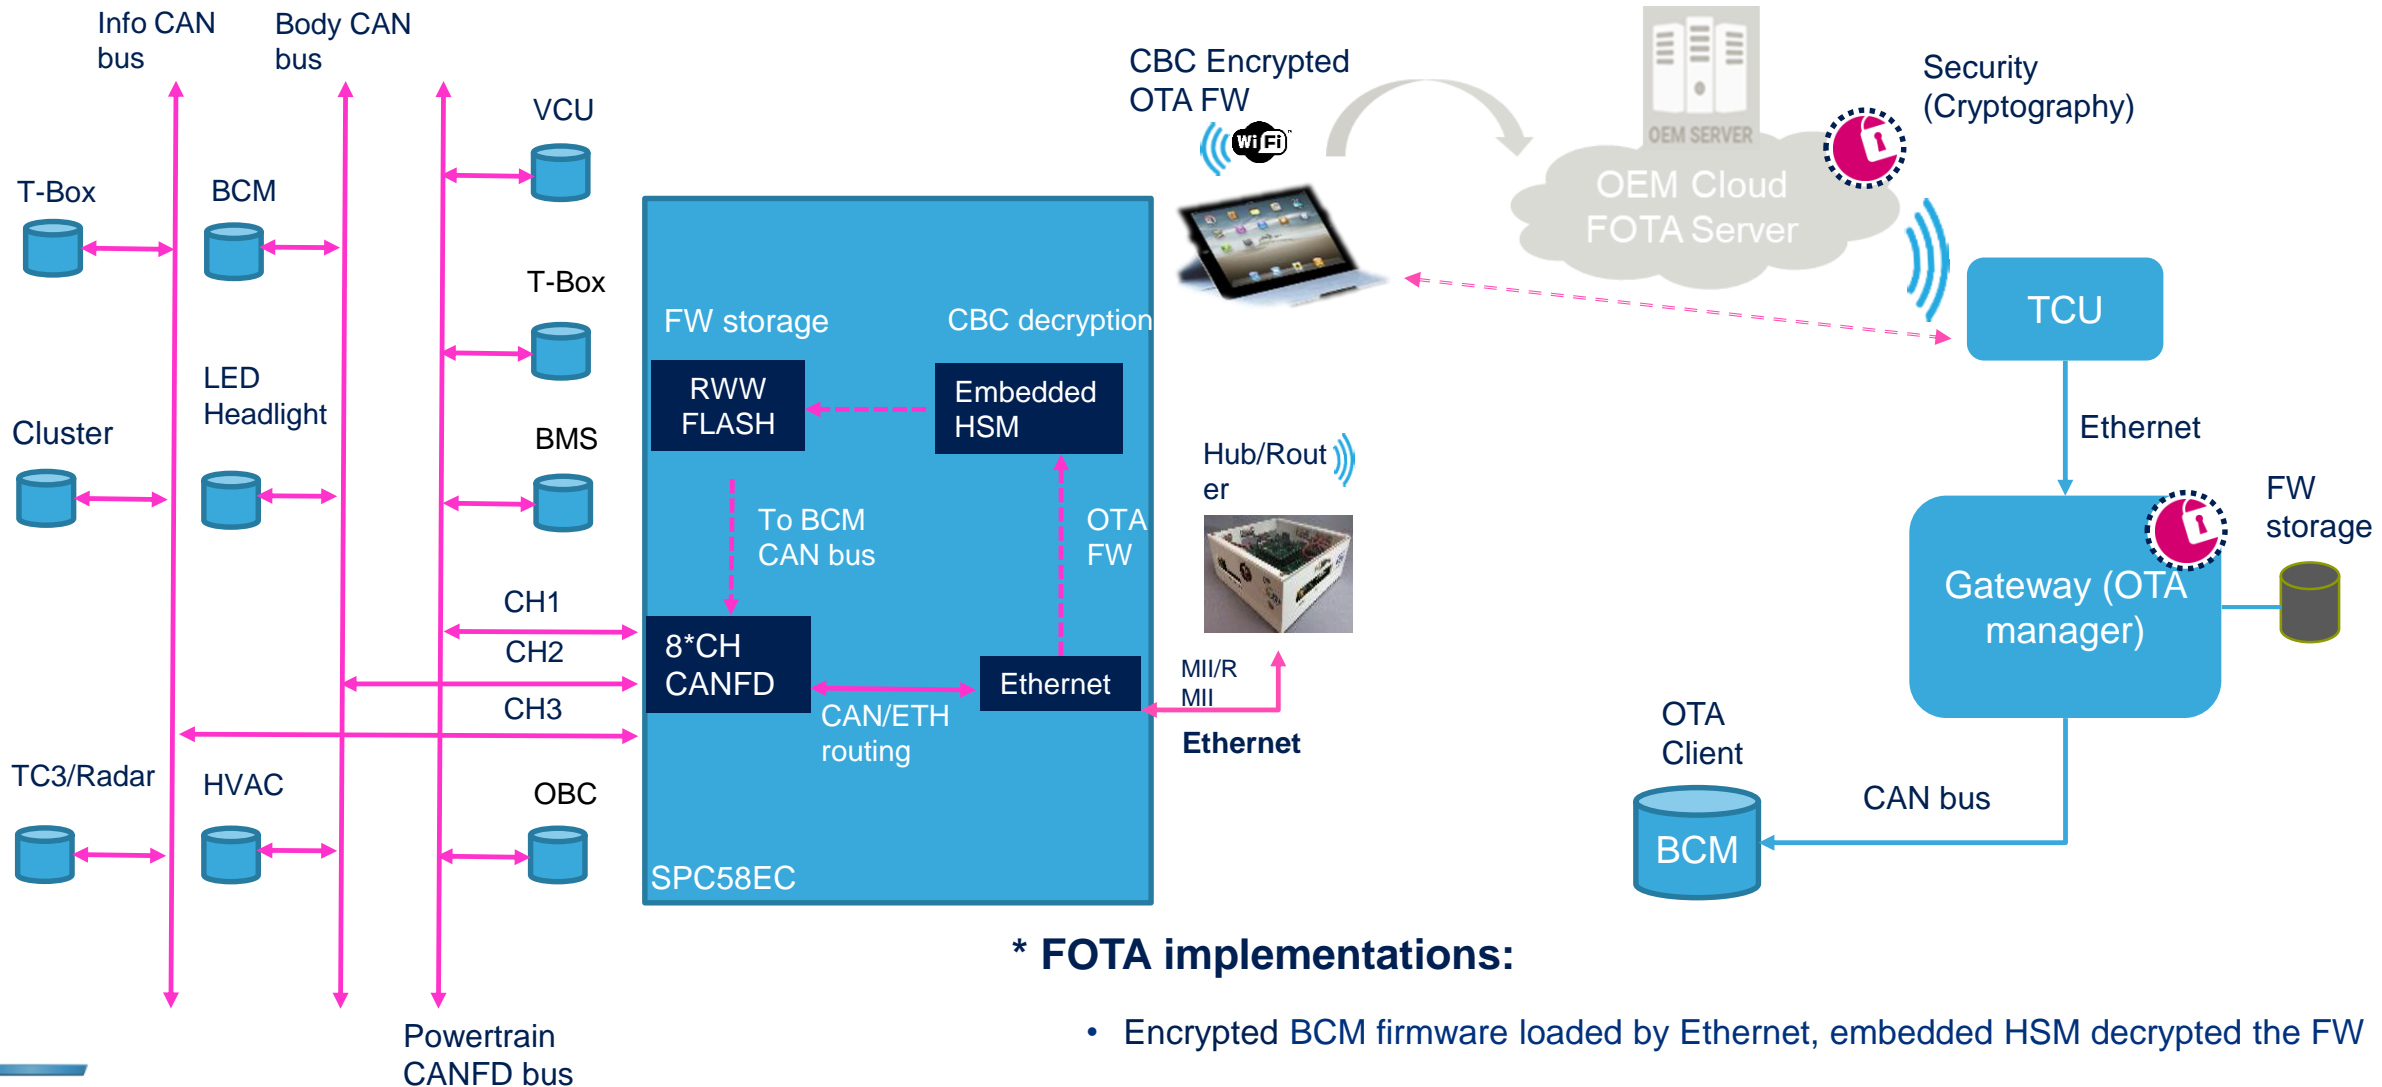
Info CAN bus

Body CAN bus

VCU

T-Box

BCM

T-Box

LED Headlight

Cluster

BMS

CH1

CH2

CH3

TC3/Radar

HVAC

OBC

Powertrain CANFD bus

FW storage

CBC decryption

RWW FLASH

Embedded HSM

To BCM CAN bus

OTA FW

8*CH CANFD

Ethernet

CAN/ETH routing

SPC58EC

CBC Encrypted OTA FW

Wi Fi

OEM SERVER

OEM Cloud FOTA Server

Security (Cryptography)

TCU

Hub/Router

MII/RMII

Ethernet

Ethernet

Gateway (OTA manager)

FW storage

OTA Client

CAN bus

BCM

* FOTA implementations:

• Encrypted BCM firmware loaded by Ethernet, embedded HSM decrypted the FW